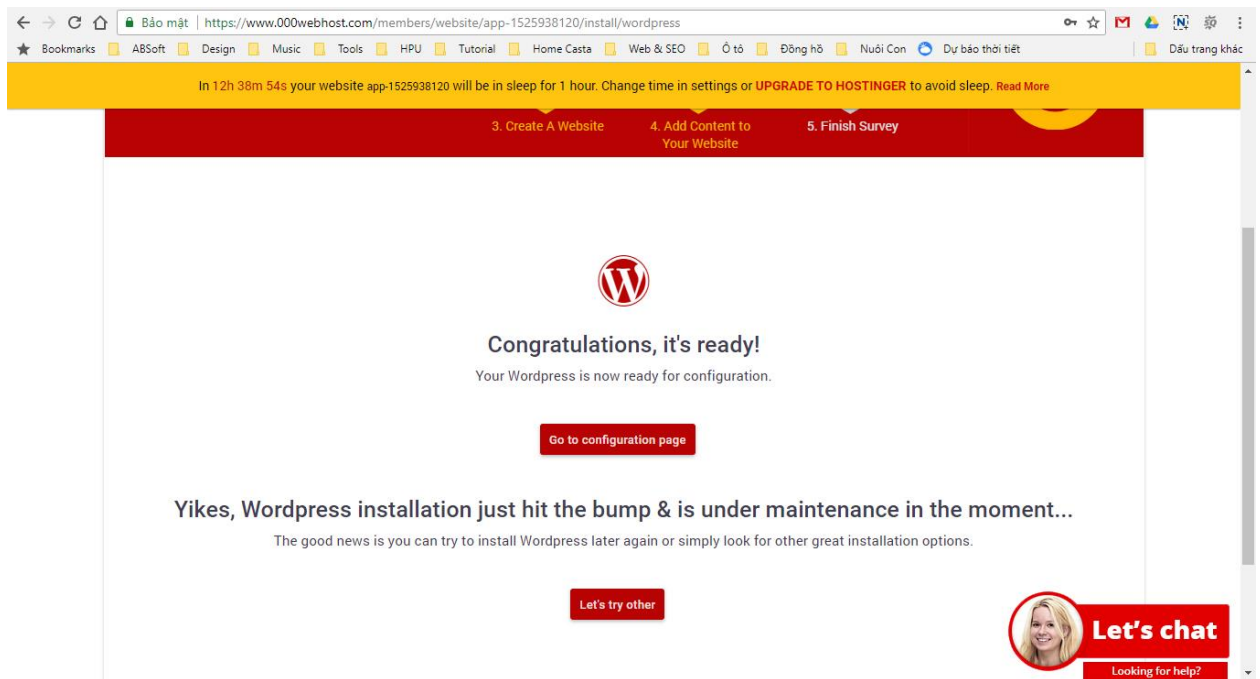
Bảo mật | https://www.000webhost.com/members/website/app-1525938120/install/wordpress

Bookmarks ABSoft Design Music Tools HPU Tutorial Home Casta Web & SEO Ô tô Đồng hồ Nuôi Con Dự báo thời tiết Dấu trang khác

In 12h 38m 54s your website app-1525938120 will be in sleep for 1 hour. Change time in settings or UPGRADE TO HOSTINGER to avoid sleep. Read More

3. Create A Website 4. Add Content to Your Website 5. Finish Survey

Congratulations, it's ready!

Your Wordpress is now ready for configuration.

Go to configuration page

Yikes, Wordpress installation just hit the bump & is under maintenance in the moment...

The good news is you can try to install Wordpress later again or simply look for other great installation options.

Let's try other

Let's chat

Looking for help?